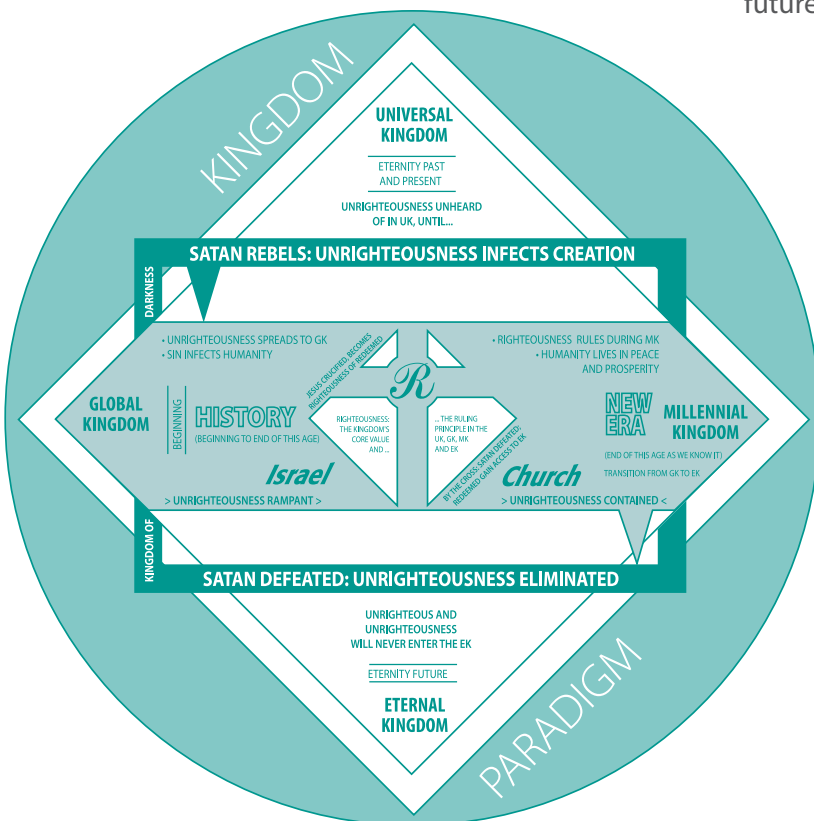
future

KINGDOM

UNIVERSAL KINGDOM

ETERNITY PAST AND PRESENT

UNRIGHTEOUSNESS UNHEARD OF IN UK, UNTIL...

SATAN REBELS: UNRIGHTEOUSNESS INFECTS CREATION

DARKNESS

• UNRIGHTEOUSNESS SPREADS TO GK
• SIN INFECTS HUMANITY

• RIGHTEOUSNESS RULES DURING MK
• HUMANITY LIVES IN PEACE AND PROSPERITY

JESUS CRUCIFIED, BECOMES RIGHTEOUSNESS OF REDEEMED

R

GLOBAL KINGDOM

BEGINNING

HISTORY

(BEGINNING TO END OF THIS AGE)

RIGHTEOUSNESS: THE KINGDOM'S CORE VALUE AND ...

... THE RULING PRINCIPLE IN THE UK, GK, MK AND EK

NEW ERA

MILLENNIAL KINGDOM

(END OF THIS AGE AS WE KNOW IT)

TRANSITION FROM GK TO EK

Israel

Church

BY THE CROSS SATAN DEFEATED; REDEEMED GAIN ACCESS TO EK

> UNRIGHTEOUSNESS RAMPANT >

> UNRIGHTEOUSNESS CONTAINED <

KINGDOM OF

SATAN DEFEATED: UNRIGHTEOUSNESS ELIMINATED

UNRIGHTEOUS AND UNRIGHTEOUSNESS WILL NEVER ENTER THE EK

ETERNITY FUTURE

ETERNAL KINGDOM

PARADIGM